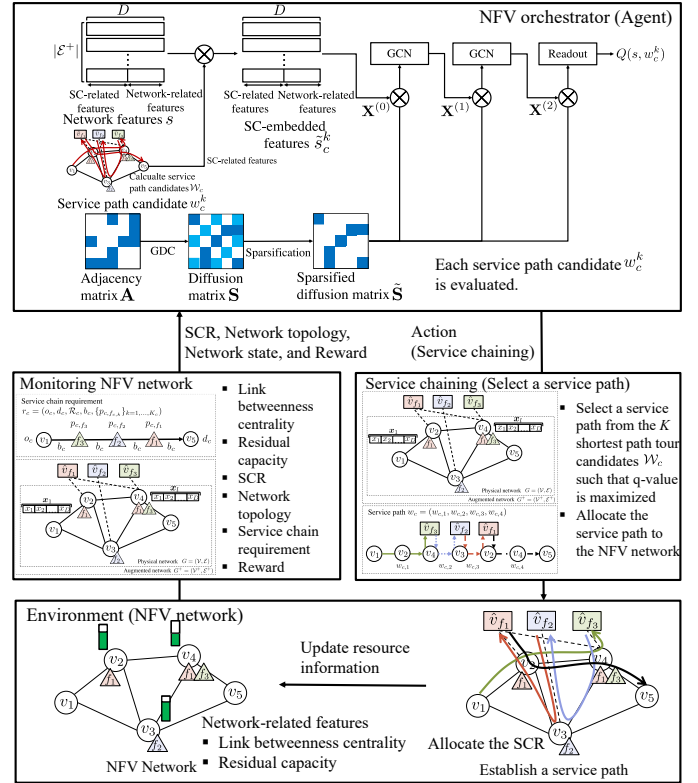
NFV orchestrator (Agent)

$D$

$|\mathcal{E}^+|$

SC-related features

Network-related features

Network features $s$

$D$

SC-related features

Network-related features

SC-embedded features $\tilde{s}_c^k$

GCN

GCN

Readout

$Q(s, w_c^k)$

$\mathbf{X}^{(0)}$

$\mathbf{X}^{(1)}$

$\mathbf{X}^{(2)}$

SC-related features

Calcualte service path candidates $\mathcal{W}_c$

Service path candidate $w_c^k$

GDC

Sparsification

Adjacency matrix $\mathbf{A}$

Diffusion matrix $\mathbf{S}$

Sparsified diffusion matrix $\tilde{\mathbf{S}}$

Each service path candidate $w_c^k$ is evaluated.

SCR, Network topology, Network state, and Reward

Action (Service chaining)

Monitoring NFV network

Service chain requirement
$r_c = (o_c, d_c, \mathcal{R}_c, b_c, \{p_{c,f_{c,k}}\}_{k=1,\dots,K_c})$

$o_c$ $v_1$ $p_{c,f_3}$ $p_{c,f_2}$ $p_{c,f_1}$ $v_5$ $d_c$ $b_c$ $b_c$ $b_c$ $b_c$

$\hat{v}_{f_1}$ $\hat{v}_{f_2}$ $\hat{v}_{f_3}$

$x_2$ $x_4$ $v_2$ $v_4$ $v_1$ $v_5$ $v_3$

Physical network $G = (\mathcal{V}, \mathcal{E})$

Augmented network $G^+ = (\mathcal{V}^+, \mathcal{E}^+)$

▪ Link betweenness centrality
▪ Residual capacity
▪ SCR
▪ Network topology
▪ Service chain requirement
▪ Reward

Service chaining (Select a service path)

$\hat{v}_{f_1}$ $\hat{v}_{f_2}$ $\hat{v}_{f_3}$

Physical network $G = (\mathcal{V}, \mathcal{E})$

Augmented network $G^+ = (\mathcal{V}^+, \mathcal{E}^+)$

Service path $w_c = (w_{c,1}, w_{c,2}, w_{c,3}, w_{c,4})$

$v_1$ $v_2$ $v_4$ $v_3$ $v_2$ $v_4$ $v_5$

$w_{c,1}$ $w_{c,2}$ $w_{c,3}$ $w_{c,4}$

▪ Select a service path from the $K$ shortest path tour candidates $\mathcal{W}_c$ such that q-value is maximized
▪ Allocate the service path to the NFV network

Environment (NFV network)

Update resource information

$v_2$ $v_4$ $v_1$ $v_5$ $v_3$ $f_1$ $f_3$ $f_2$

NFV Network

Network-related features
▪ Link betweenness centrality
▪ Residual capacity

$\hat{v}_{f_1}$ $\hat{v}_{f_2}$ $\hat{v}_{f_3}$

$v_2$ $v_4$ $v_1$ $v_5$ $v_3$ $f_1$ $f_2$

Allocate the SCR

Establish a service path